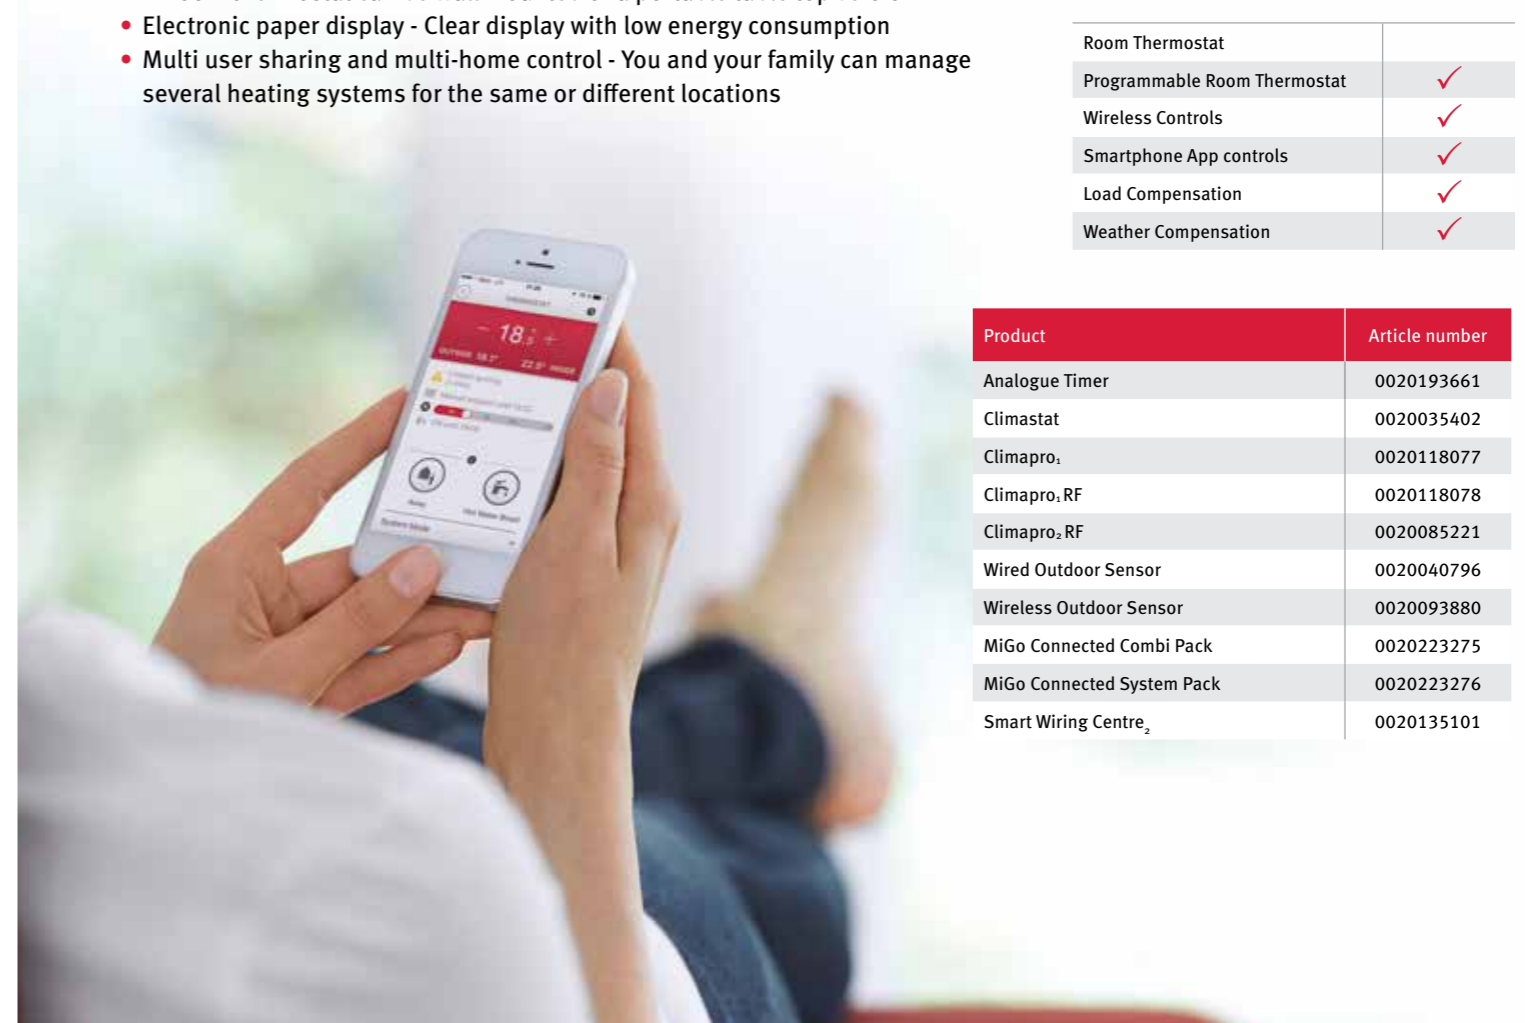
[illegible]

• Electronic paper display - Clear display with low energy consumption
• Multi user sharing and multi-home control - You and your family can manage several heating systems for the same or different locations

| Room Thermostat | |
|---|---|
| Programmable Room Thermostat | ✓ |
| Wireless Controls | ✓ |
| Smartphone App controls | ✓ |
| Load Compensation | ✓ |
| Weather Compensation | ✓ |

| Product | Article number |
|---|---|
| Analogue Timer | 0020193661 |
| Climastat | 0020035402 |
| Climapro$_1$ | 0020118077 |
| Climapro$_1$ RF | 0020118078 |
| Climapro$_2$ RF | 0020085221 |
| Wired Outdoor Sensor | 0020040796 |
| Wireless Outdoor Sensor | 0020093880 |
| MiGo Connected Combi Pack | 0020223275 |
| MiGo Connected System Pack | 0020223276 |
| Smart Wiring Centre$_2$ | 0020135101 |

- 18.5 +